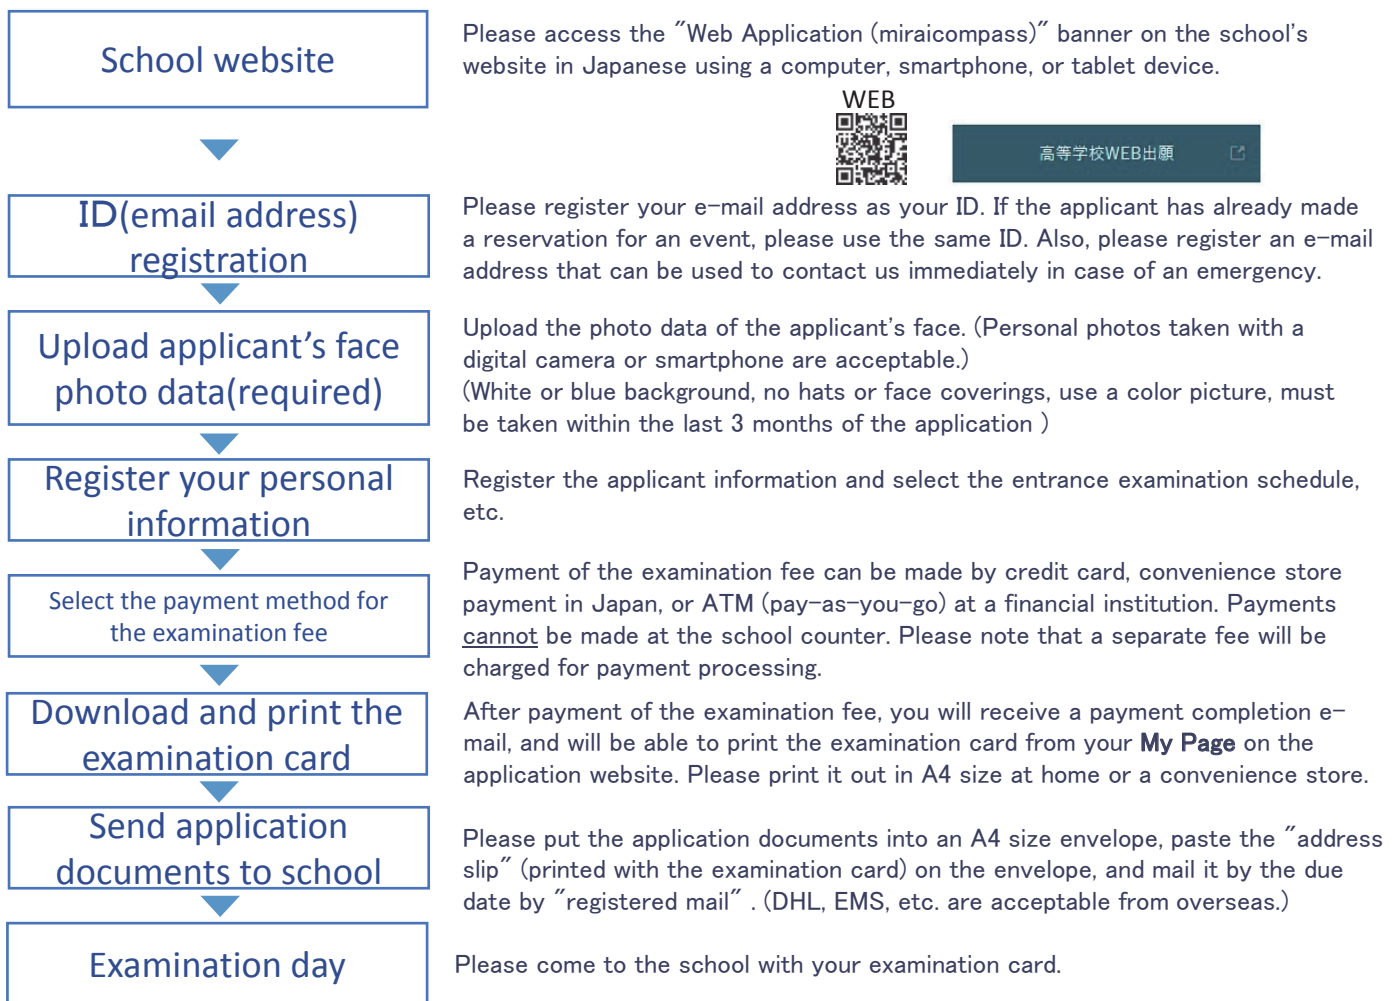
School website

Please access the ″Web Application (miraicompass)″ banner on the school's website in Japanese using a computer, smartphone, or tablet device.

WEB

高等学校WEB出願

ID(email address) registration

Please register your e-mail address as your ID. If the applicant has already made a reservation for an event, please use the same ID. Also, please register an e-mail address that can be used to contact us immediately in case of an emergency.

Upload applicant's face photo data(required)

Upload the photo data of the applicant's face. (Personal photos taken with a digital camera or smartphone are acceptable.)
(White or blue background, no hats or face coverings, use a color picture, must be taken within the last 3 months of the application )

Register your personal information

Register the applicant information and select the entrance examination schedule, etc.

Select the payment method for the examination fee

Payment of the examination fee can be made by credit card, convenience store payment in Japan, or ATM (pay-as-you-go) at a financial institution. Payments cannot be made at the school counter. Please note that a separate fee will be charged for payment processing.

Download and print the examination card

After payment of the examination fee, you will receive a payment completion e-mail, and will be able to print the examination card from your My Page on the application website. Please print it out in A4 size at home or a convenience store.

Send application documents to school

Please put the application documents into an A4 size envelope, paste the ″address slip″ (printed with the examination card) on the envelope, and mail it by the due date by ″registered mail″ . (DHL, EMS, etc. are acceptable from overseas.)

Examination day

Please come to the school with your examination card.